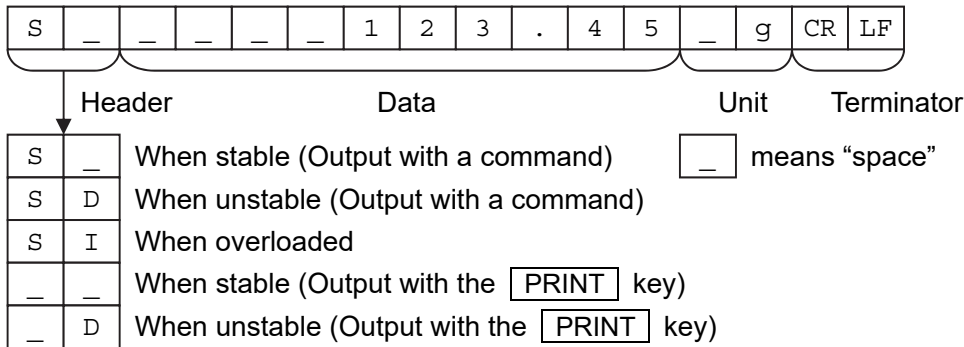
| S | _ | _ | _ | _ | _ | 1 | 2 | 3 | . | 4 | 5 | _ | g | CR | LF |
|---|---|---|---|---|---|---|---|---|---|---|---|---|---|---|---|

Header Data Unit Terminator

| | | |
|---|---|---|
| S | _ | When stable (Output with a command) |
| S | D | When unstable (Output with a command) |
| S | I | When overloaded |
| _ | _ | When stable (Output with the PRINT key) |
| _ | D | When unstable (Output with the PRINT key) |

_ means “space”